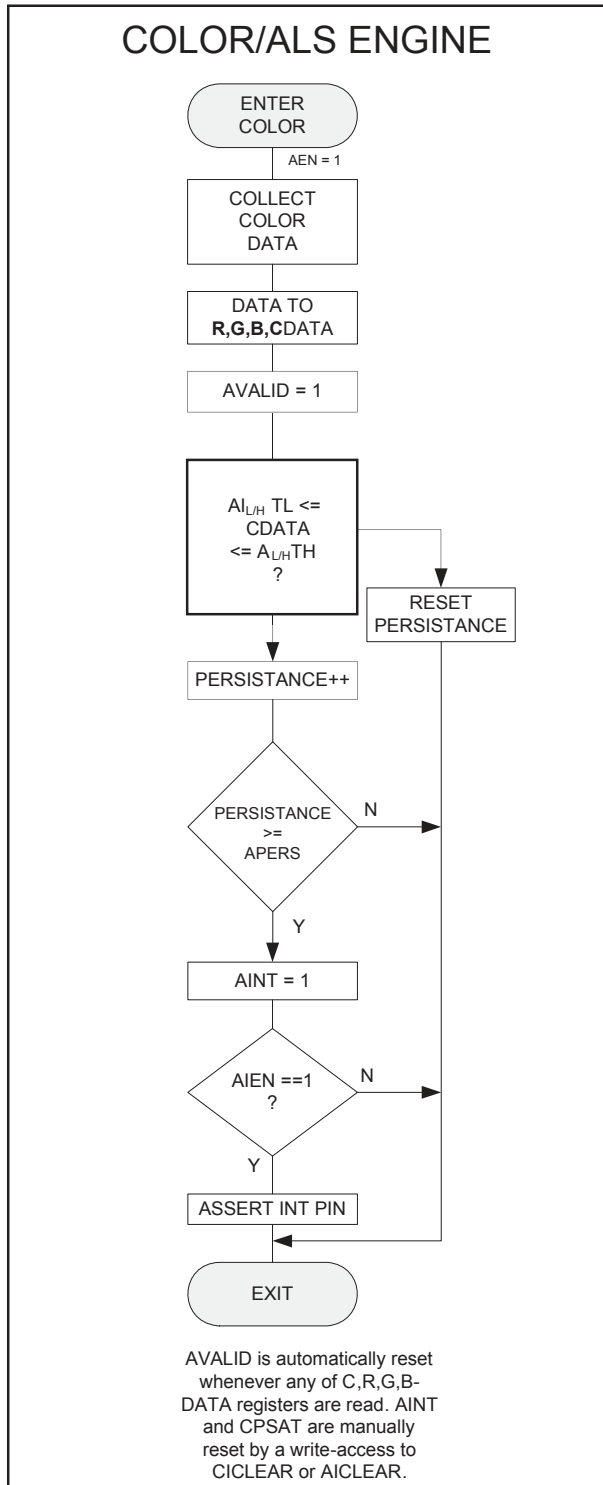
COLOR/ALS ENGINE

ENTER COLOR

AEN = 1

COLLECT COLOR DATA

DATA TO R,G,B,CDATA

AVALID = 1

$AI_{L/H}$ TL <= CDATA <= $A_{L/H}$TH ?

RESET PERSISTANCE

PERSISTANCE++

PERSISTANCE >= APERS

N

Y

AINT = 1

AIEN ==1 ?

N

Y

ASSERT INT PIN

EXIT

AVALID is automatically reset whenever any of C,R,G,B-DATA registers are read. AINT and CPSAT are manually reset by a write-access to CICLEAR or AICLEAR.